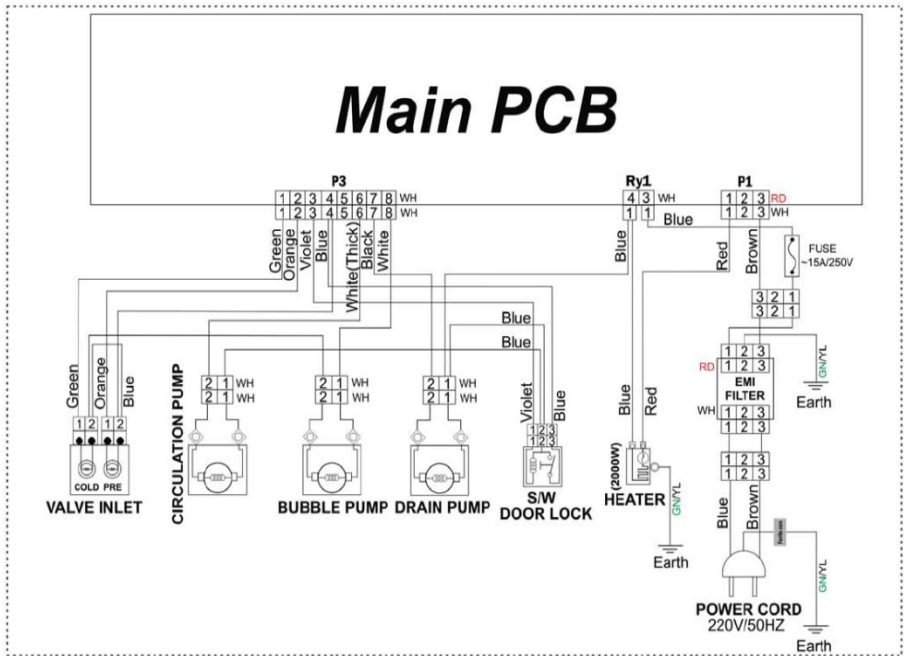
Main PCB

P3
1 2 3 4 5 6 7 8 WH
1 2 3 4 5 6 7 8 WH

Ry1
4 3 WH
1 1

P1
1 2 3 RD
1 2 3 WH

Green
Orange
Violet
Blue
White(Thick)
Black
White

Blue
Blue
Red
Brown

FUSE
~15A/250V

3 2 1
3 2 1

Blue
Blue

Green
Orange
Blue

1 2 1 2
COLD PRE
VALVE INLET

2 1 WH
2 1 WH
CIRCULATION PUMP

2 1 WH
2 1 WH
BUBBLE PUMP

2 1 WH
2 1 WH
DRAIN PUMP

Violet
Blue
1 2 3
1 2 3
S/W
DOOR LOCK

Blue
Red
(2000W)
HEATER
GN/YL
Earth

1 2 3
RD 1 2 3
EMI
FILTER
WH 1 2 3
1 2 3
GN/YL
Earth

1 2 3
1 2 3
Blue
Brown
GN/YL
POWER CORD
220V/50HZ
Earth